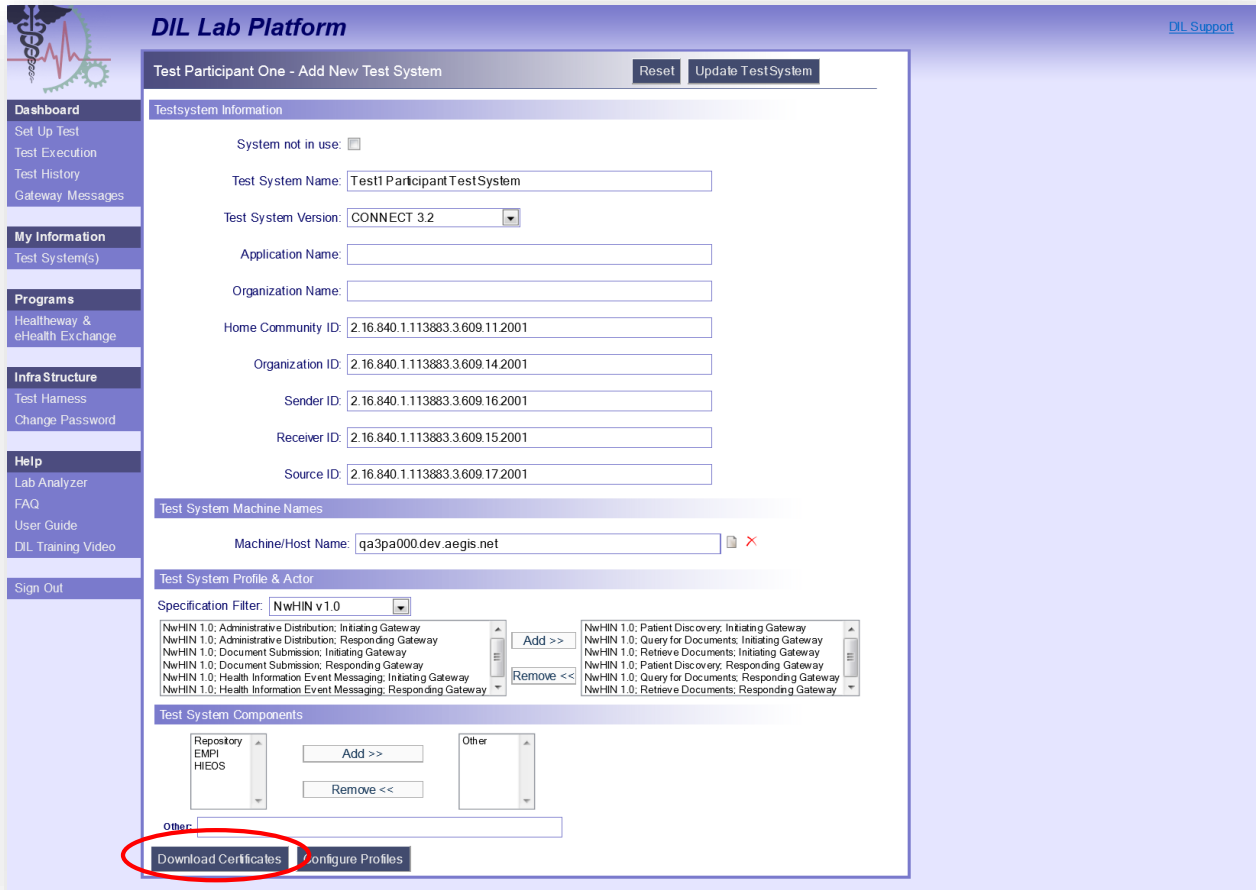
DIL Lab Platform

DIL Support

Dashboard
Set Up Test
Test Execution
Test History
Gateway Messages

My Information
Test System(s)

Programs
Healtheway & eHealth Exchange

InfraStructure
Test Harness
Change Password

Help
Lab Analyzer
FAQ
User Guide
DIL Training Video

Sign Out

Test Participant One - Add New Test System

Reset
Update TestSystem

Testsystem Information

System not in use:

Test System Name: Test1 Participant TestSystem

Test System Version: CONNECT 3.2

Application Name:

Organization Name:

Home Community ID: 2.16.840.1.113883.3.609.11.2001

Organization ID: 2.16.840.1.113883.3.609.14.2001

Sender ID: 2.16.840.1.113883.3.609.16.2001

Receiver ID: 2.16.840.1.113883.3.609.15.2001

Source ID: 2.16.840.1.113883.3.609.17.2001

Test System Machine Names

Machine/Host Name: qa3pa000.dev.aegis.net

Test System Profile & Actor

Specification Filter: NwHIN v1.0

NwHIN 1.0; Administrative Distribution; Initiating Gateway
NwHIN 1.0; Administrative Distribution; Responding Gateway
NwHIN 1.0; Document Submission; Initiating Gateway
NwHIN 1.0; Document Submission; Responding Gateway
NwHIN 1.0; Health Information Event Messaging; Initiating Gateway
NwHIN 1.0; Health Information Event Messaging; Responding Gateway

Add >>
Remove <<

NwHIN 1.0; Patient Discovery; Initiating Gateway
NwHIN 1.0; Query for Documents; Initiating Gateway
NwHIN 1.0; Retrieve Documents; Initiating Gateway
NwHIN 1.0; Patient Discovery; Responding Gateway
NwHIN 1.0; Query for Documents; Responding Gateway
NwHIN 1.0; Retrieve Documents; Responding Gateway

Test System Components

Repository
EMPI
HIEOS

Add >>
Remove <<

Other

Other:

Download Certificates
Configure Profiles